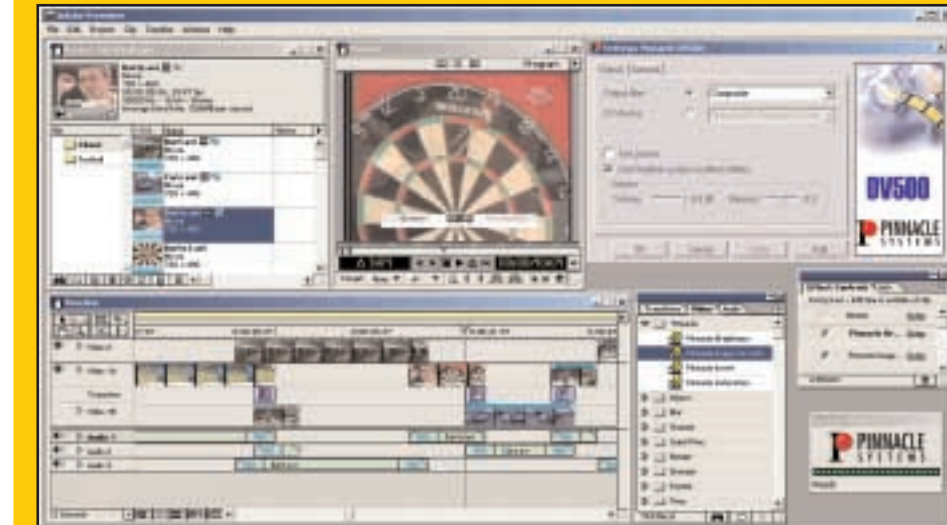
Adobe Premiere

File Edit Project Clip Timeline Window Help

Program

DV500

PINNACLE SYSTEMS

PINNACLE SYSTEMS

Timeline

Video 2

Video 1A

Transition

Video 1B

Audio 1

Audio 2

Audio 3

Bin

Untitled

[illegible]